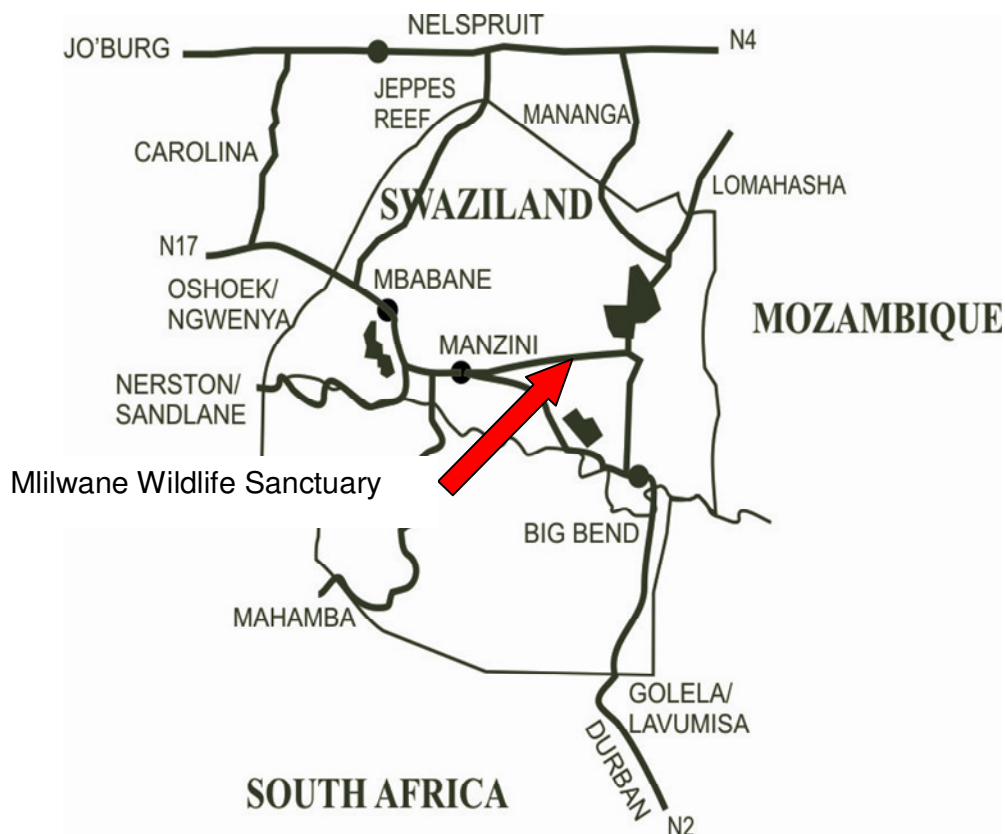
NELSPRUIT
JO'BURG
N4
JEPPES REEF
MANANGA
CAROLINA
SWAZILAND
LOMAHASHA
N17
MBABANE
OSHOEK/ NGWENYA
MOZAMBIQUE
MANZINI
NERSTON/ SANDLANE
Mlilwane Wildlife Sanctuary
BIG BEND
MAHAMBA
GOLELA/ LAVUMISA
DURBAN
SOUTH AFRICA
N2